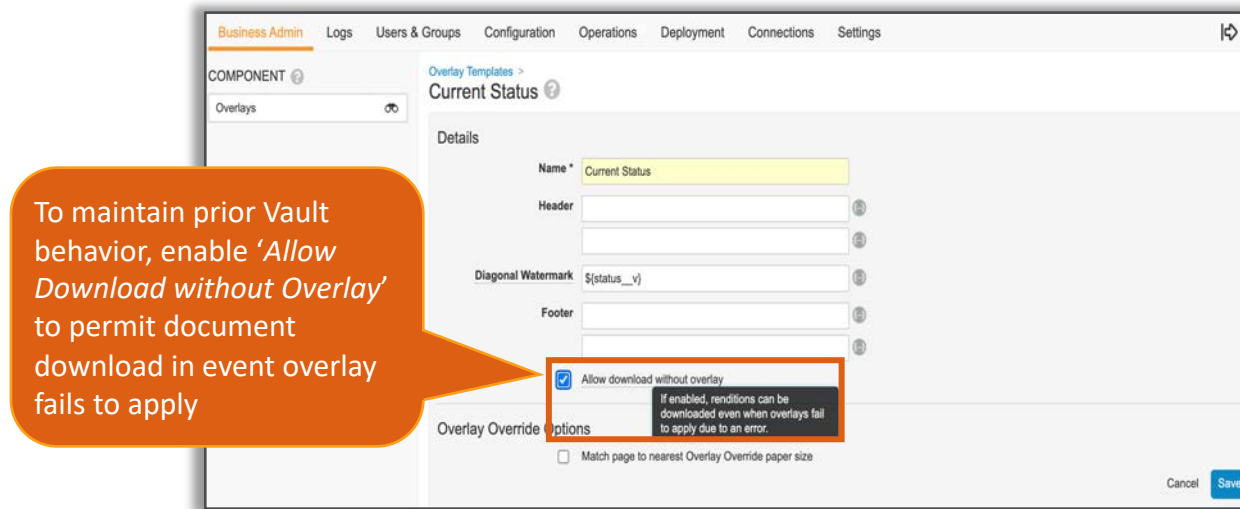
Business Admin Logs Users & Groups Configuration Operations Deployment Connections Settings

COMPONENT

Overlays

Overlay Templates >
Current Status

Details

Name * Current Status

Header

Diagonal Watermark ${status__v}

Footer

To maintain prior Vault behavior, enable '*Allow Download without Overlay*' to permit document download in event overlay fails to apply

Allow download without overlay

If enabled, renditions can be downloaded even when overlays fail to apply due to an error.

Overlay Override Options

Match page to nearest Overlay Override paper size

Cancel Save